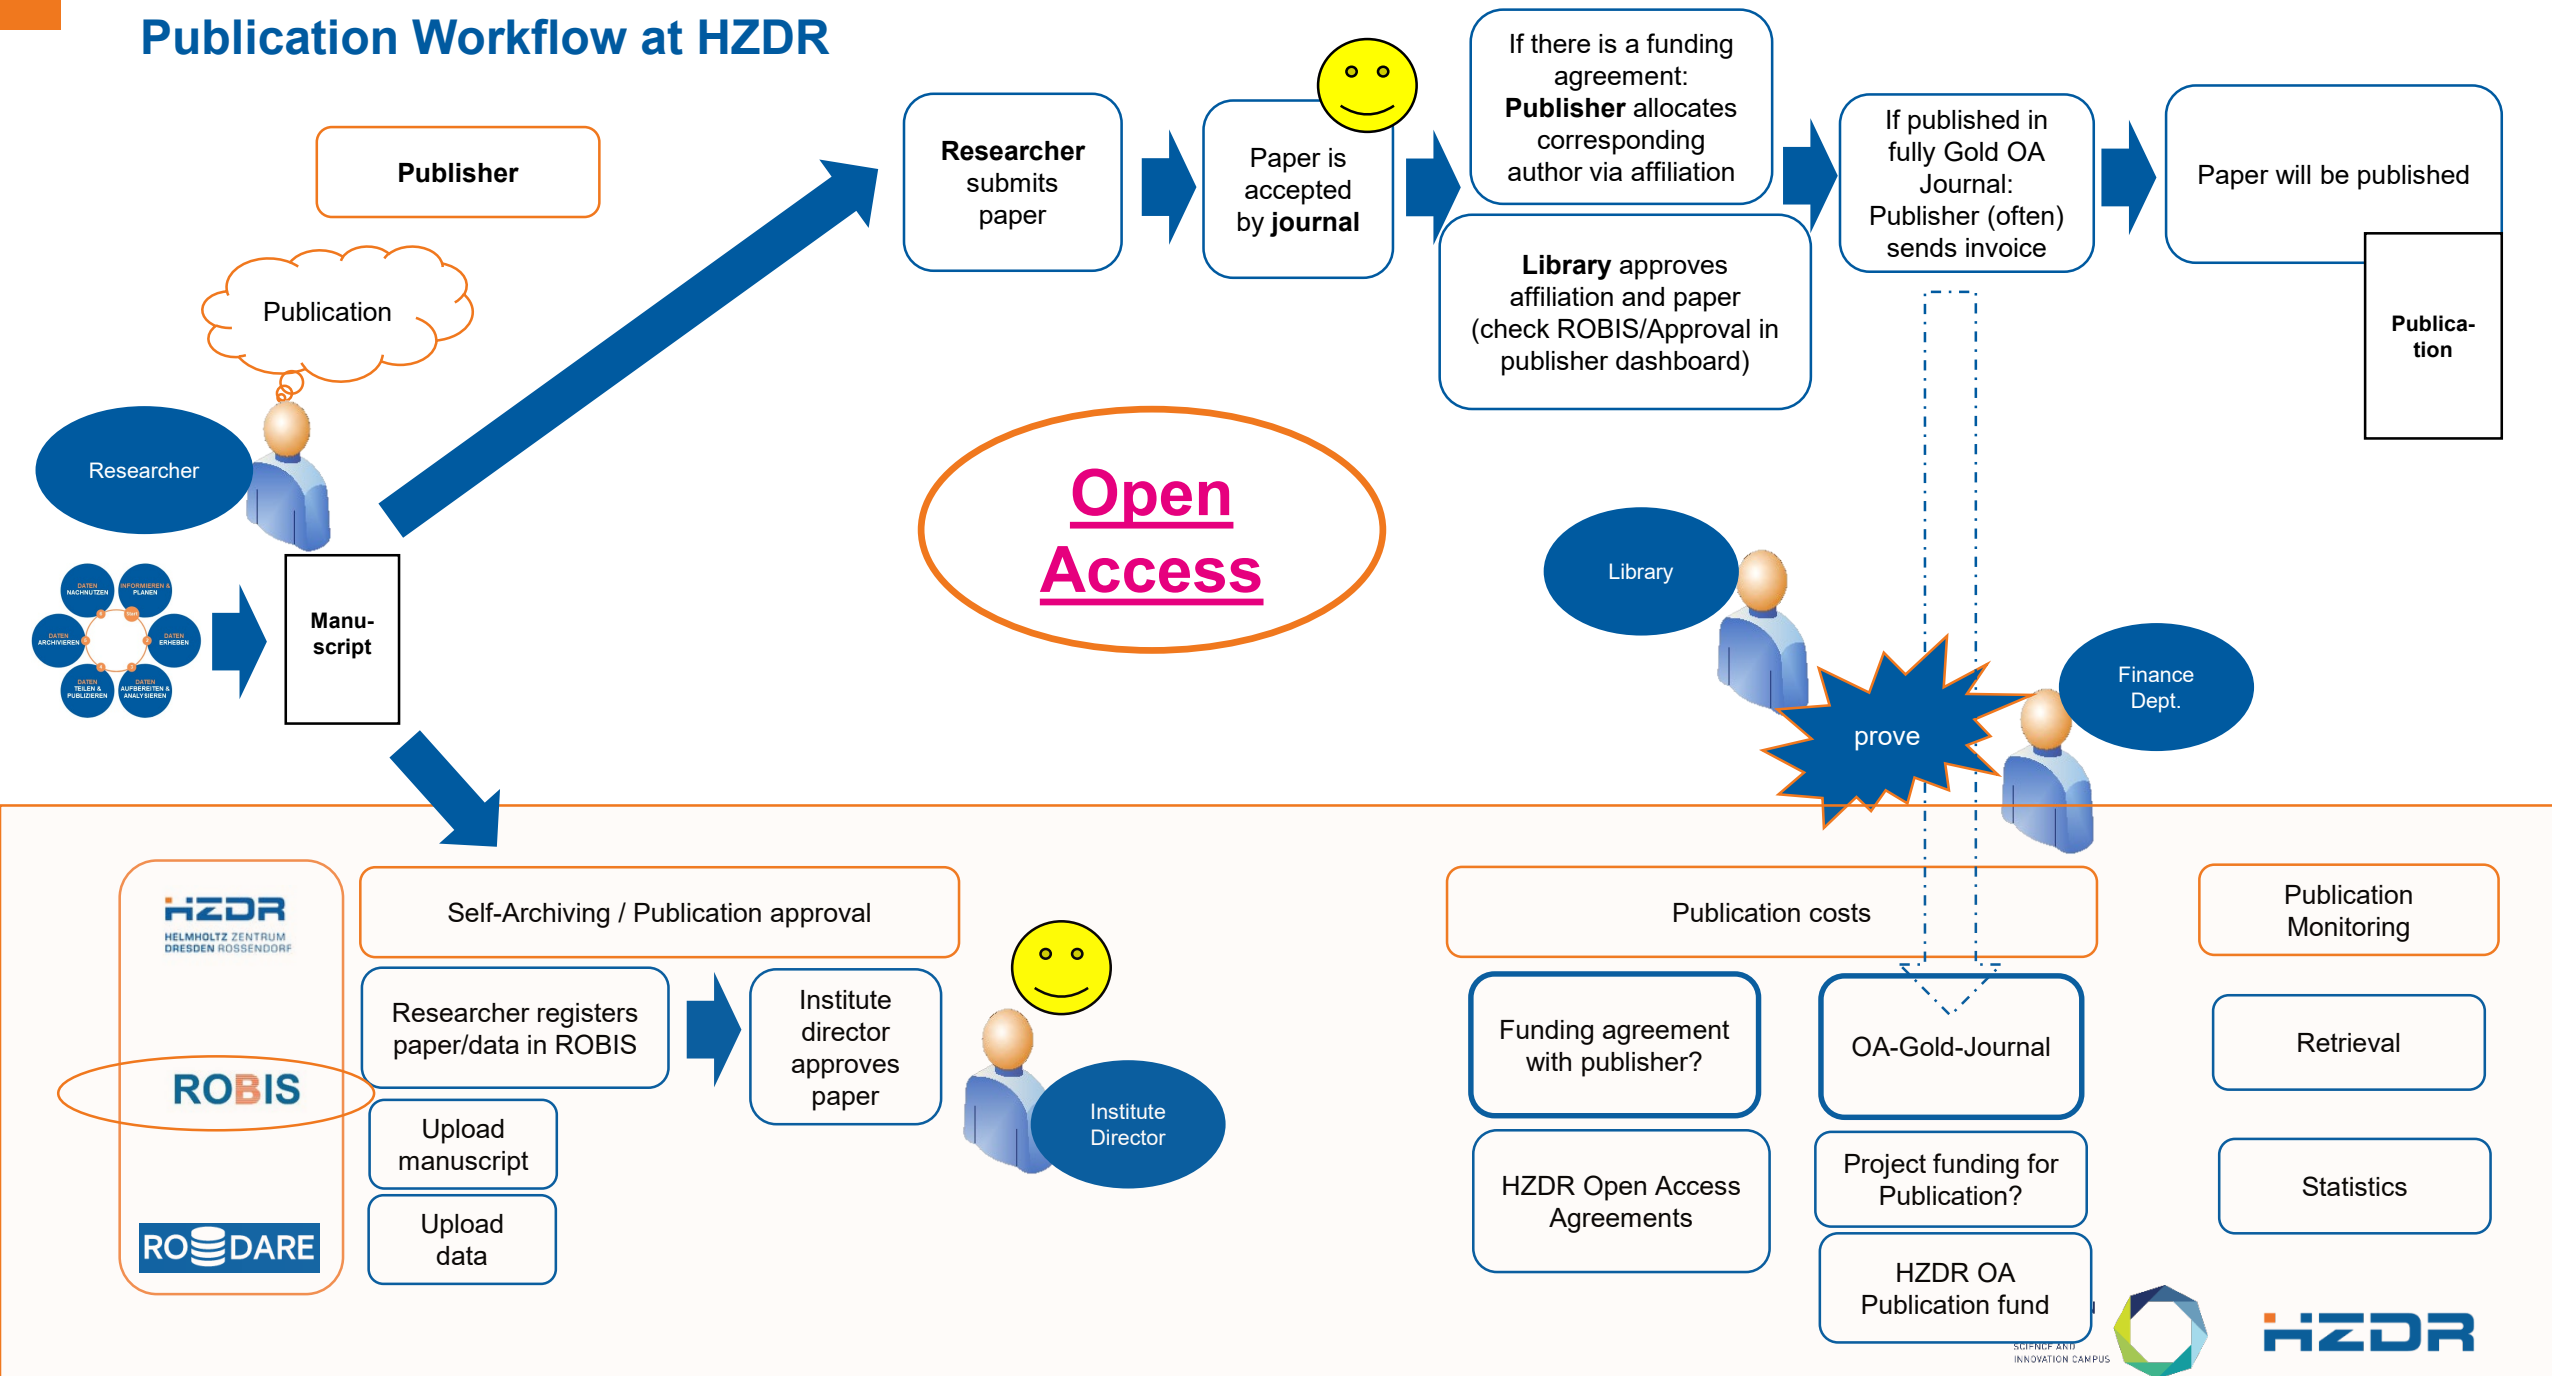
Publication Workflow at HZDR

Publisher

Publication

Researcher

DATEN NACHNUTZEN
INFORMIEREN & PLANEN
DATEN ARCHIVIEREN
DATEN ERHEBEN
DATEN TEILEN & PUBLIZIEREN
DATEN AUFBEREITEN & ANALYSIEREN

Manu-script

Researcher submits paper

Paper is accepted by journal

If there is a funding agreement: Publisher allocates corresponding author via affiliation

Library approves affiliation and paper (check ROBIS/Approval in publisher dashboard)

If published in fully Gold OA Journal: Publisher (often) sends invoice

Paper will be published

Publica-tion

Open Access

Library

prove

Finance Dept.

HZDR
HELMHOLTZ ZENTRUM DRESDEN ROSSENDORF

ROBIS

RODARE

Self-Archiving / Publication approval

Researcher registers paper/data in ROBIS

Institute director approves paper

Upload manuscript

Upload data

Institute Director

Publication costs

Funding agreement with publisher?

OA-Gold-Journal

HZDR Open Access Agreements

Project funding for Publication?

HZDR OA Publication fund

Publication Monitoring

Retrieval

Statistics

SCIENCE AND INNOVATION CAMPUS

HZDR